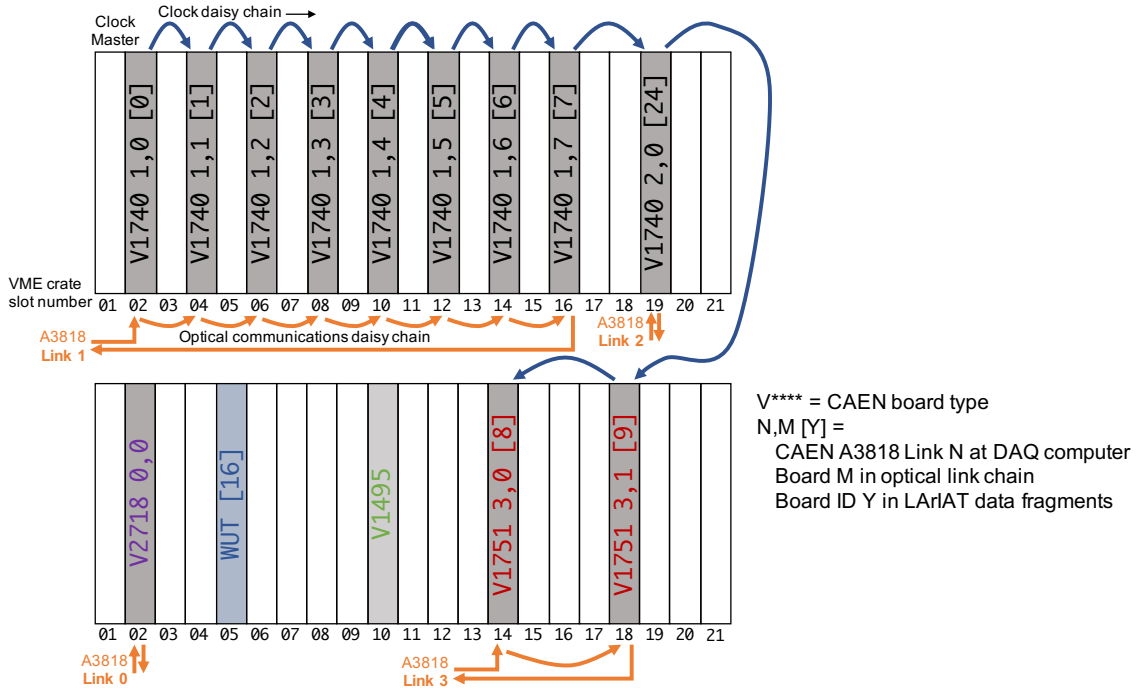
Clock Master

Clock daisy chain

V1740 1,0 [0]

V1740 1,1 [1]

V1740 1,2 [2]

V1740 1,3 [3]

V1740 1,4 [4]

V1740 1,5 [5]

V1740 1,6 [6]

V1740 1,7 [7]

V1740 2,0 [24]

VME crate slot number

01 02 03 04 05 06 07 08 09 10 11 12 13 14 15 16 17 18 19 20 21

A3818 Link 1

Optical communications daisy chain

A3818 Link 2

V2718 0,0

WUT [16]

V1495

V1751 3,0 [8]

V1751 3,1 [9]

01 02 03 04 05 06 07 08 09 10 11 12 13 14 15 16 17 18 19 20 21

A3818 Link 0

A3818 Link 3

V**** = CAEN board type
N,M [Y] =
CAEN A3818 Link N at DAQ computer
Board M in optical link chain
Board ID Y in LArIAT data fragments